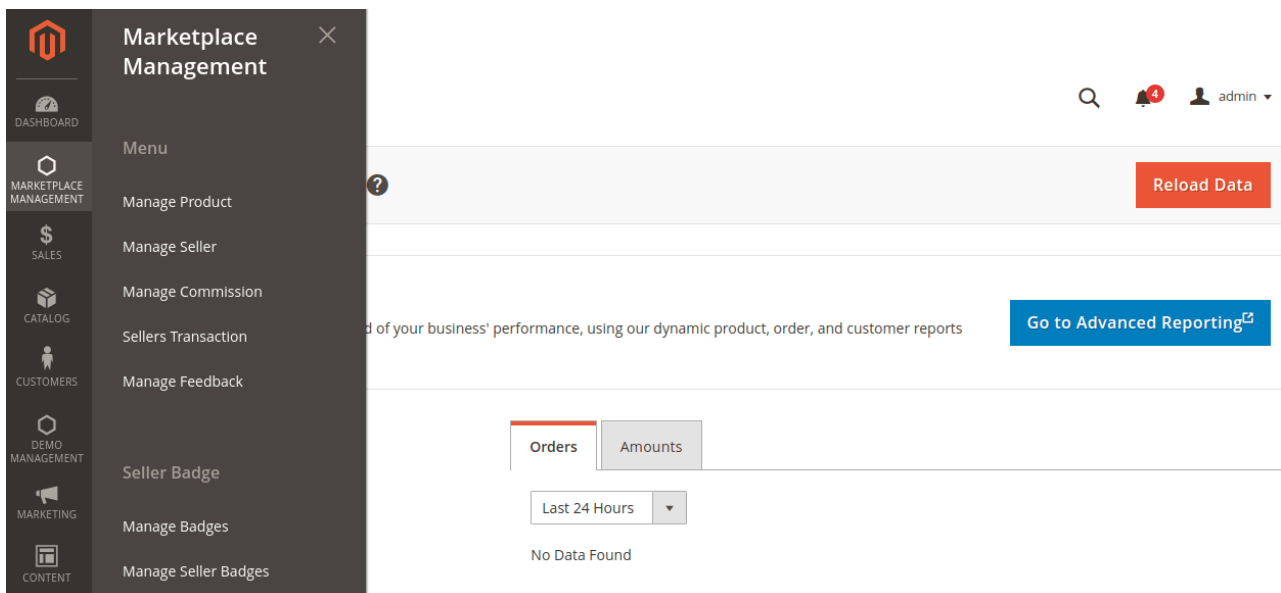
DASHBOARD
MARKETPLACE MANAGEMENT
SALES
CATALOG
CUSTOMERS
DEMO MANAGEMENT
MARKETING
CONTENT

Marketplace Management

Menu
Manage Product
Manage Seller
Manage Commission
Sellers Transaction
Manage Feedback

Seller Badge
Manage Badges
Manage Seller Badges

4
admin

Reload Data

d of your business' performance, using our dynamic product, order, and customer reports

Go to Advanced Reporting

Orders
Amounts

Last 24 Hours

No Data Found